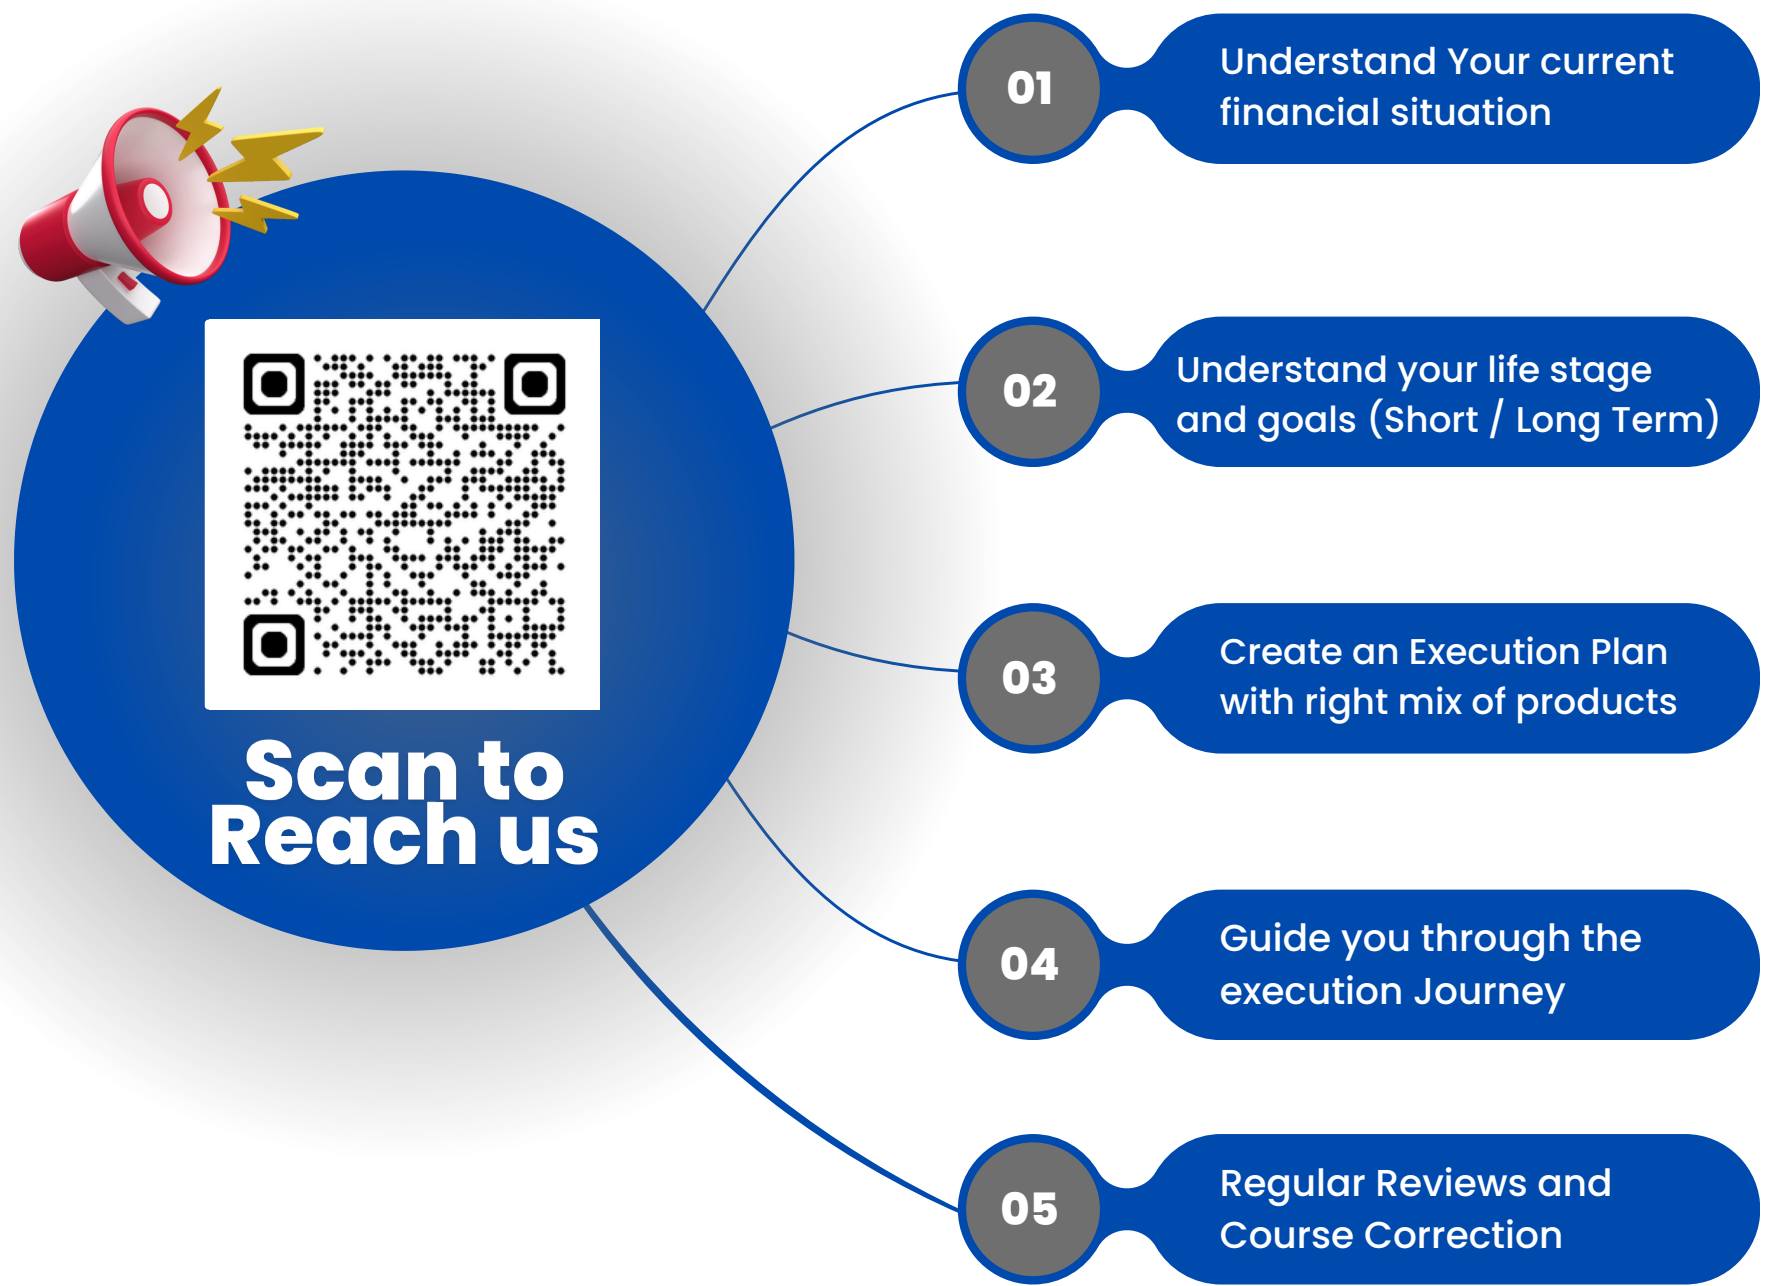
Scan to Reach us

01
Understand Your current financial situation

02
Understand your life stage and goals (Short / Long Term)

03
Create an Execution Plan with right mix of products

04
Guide you through the execution Journey

05
Regular Reviews and Course Correction